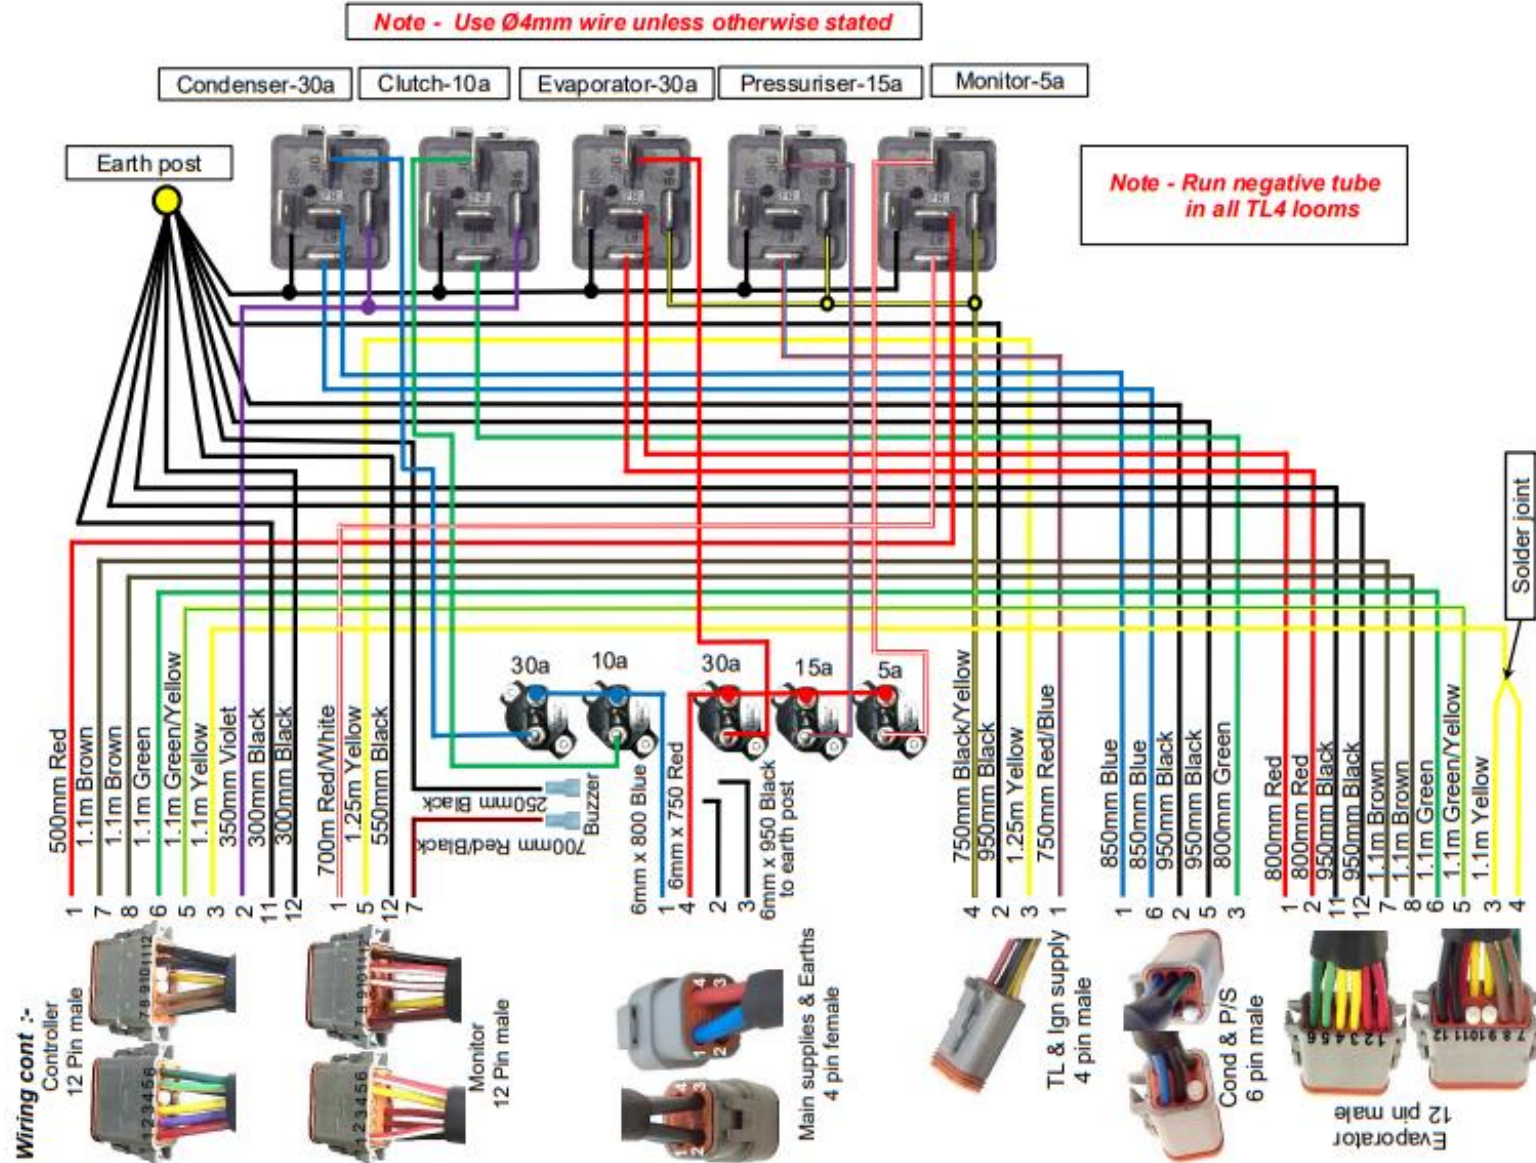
Note - Use Ø4mm wire unless otherwise stated

Condenser-30a
Clutch-10a
Evaporator-30a
Pressuriser-15a
Monitor-5a

Earth post

Note - Run negative tube in all TL4 looms

Solder joint

30a 10a 30a 15a 5a

500mm Red
1.1m Brown
1.1m Brown
1.1m Green
1.1m Green/Yellow
1.1m Yellow
350mm Violet
300mm Black
300mm Black

700m Red/White
1.25m Yellow
550mm Black

250mm Black
700mm Red/Black
Buzzer

6mm x 800 Blue
6mm x 750 Red
6mm x 950 Black to earth post

750mm Black/Yellow
950mm Black
1.25m Yellow
750mm Red/Blue

850mm Blue
850mm Blue
950mm Black
950mm Black
800mm Green

800mm Red
800mm Red
950mm Black
950mm Black
1.1m Brown
1.1m Brown
1.1m Green
1.1m Green/Yellow
1.1m Yellow

1 7 8 6 5 3 2 11 12
1 5 12 7
1 4 2 3
4 2 3 1
1 6 2 5 3
1 2 11 12 7 8 6 5 3 4

Wiring cont :-
Controller 12 Pin male

Monitor 12 Pin male

Main supplies & Earths 4 pin female

TL & Ign supply 4 pin male

Cond & P/S 6 pin male

Evaporator 12 pin male